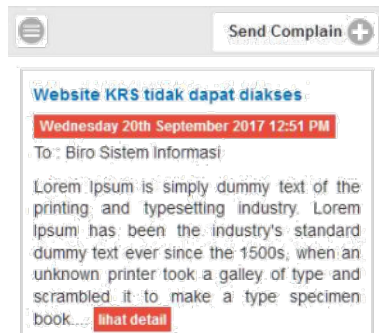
Send Complain

Website KRS tidak dapat diakses

Wednesday 20th September 2017 12:51 PM

To : Biro Sistem Informasi

Lorem Ipsum is simply dummy text of the printing and typesetting industry. Lorem Ipsum has been the industry's standard dummy text ever since the 1500s, when an unknown printer took a galley of type and scrambled it to make a type specimen book.... lihat detail